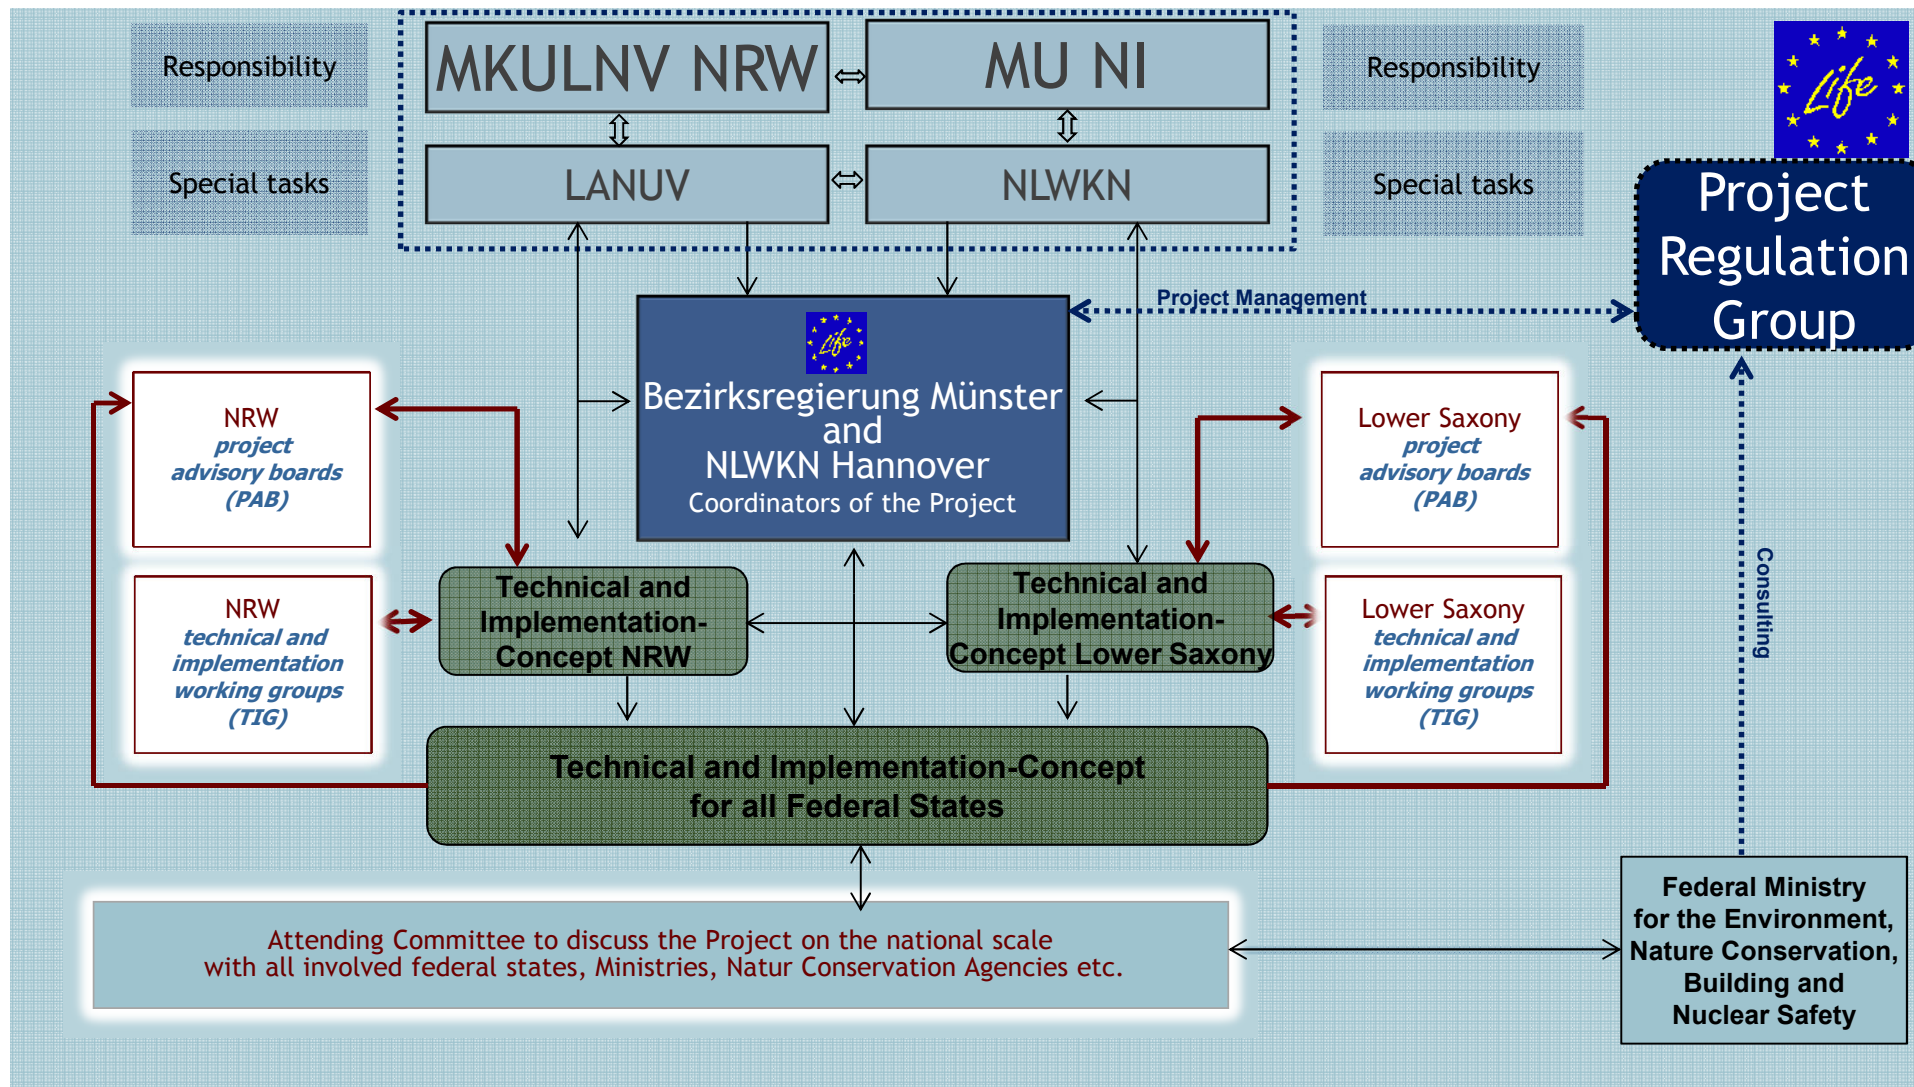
Responsibility

Special tasks

MKULNV NRW

MU NI

LANUV

NLWKN

Responsibility

Special tasks

Life

Project Regulation Group

Project Management

Life

Bezirksregierung Münster and NLWKN Hannover
Coordinators of the Project

NRW
project advisory boards (PAB)

NRW
technical and implementation working groups (TIG)

Technical and Implementation-Concept NRW

Technical and Implementation-Concept Lower Saxony

Lower Saxony
project advisory boards (PAB)

Lower Saxony
technical and implementation working groups (TIG)

Consulting

Technical and Implementation-Concept for all Federal States

Attending Committee to discuss the Project on the national scale
with all involved federal states, Ministries, Natur Conservation Agencies etc.

Federal Ministry for the Environment, Nature Conservation, Building and Nuclear Safety